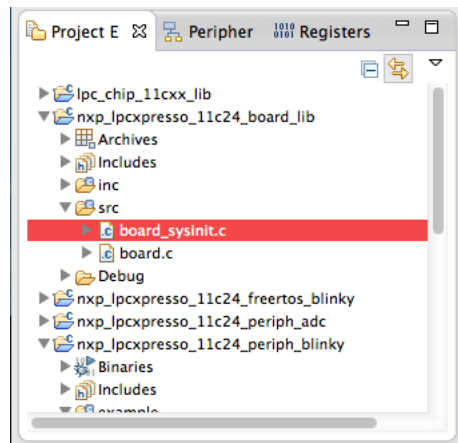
Project E ⊠ Peripher 1010 0101 Registers

lpc_chip_11cxx_lib
nxp_lpcxpresso_11c24_board_lib
Archives
Includes
inc
src
board_sysinit.c
board.c
Debug
nxp_lpcxpresso_11c24_freertos_blinky
nxp_lpcxpresso_11c24_periph_adc
nxp_lpcxpresso_11c24_periph_blinky
Binaries
Includes
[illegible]